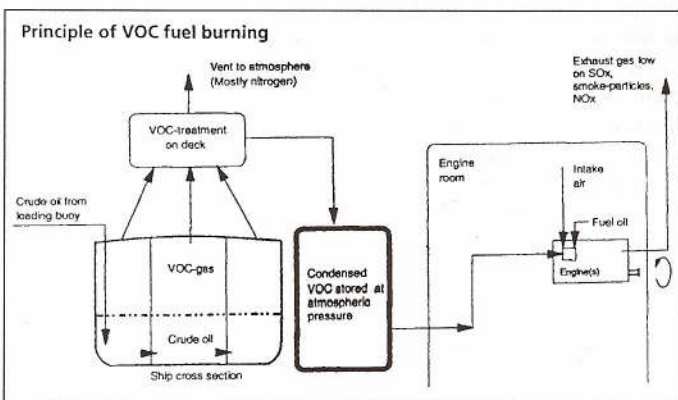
Principle of VOC fuel burning

Vent to atmosphere (Mostly nitrogen)

Exhaust gas low on SOx, smoke-particles, NOx

VOC-treatment on deck

Crude oil from loading buoy

VOC-gas

Crude oil

Ship cross section

Condensed VOC stored at atmospheric pressure

Engine room

Intake air

Fuel oil

Engine(s)